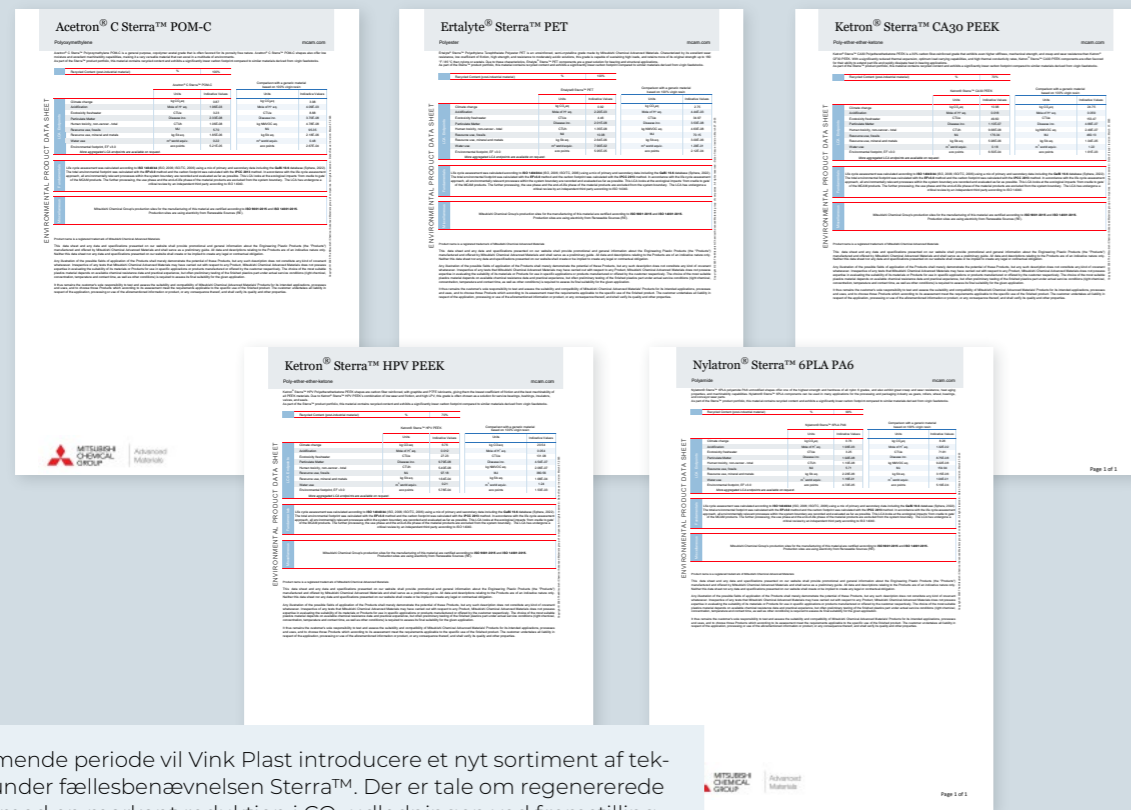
Acetron® C Sterra™ POM-C

Polyoxymethylene

mcam.com

ENVIRONMENTAL PRODUCT DATA SHEET

Ertalyte® Sterra™ PET

Polyester

mcam.com

ENVIRONMENTAL PRODUCT DATA SHEET

Ketron® Sterra™ CA30 PEEK

Poly-ether-ether-ketone

mcam.com

ENVIRONMENTAL PRODUCT DATA SHEET

Page 1 of 1

MITSUBISHI CHEMICAL GROUP

Advanced Materials

Ketron® Sterra™ HPV PEEK

Poly-ether-ether-ketone

mcam.com

ENVIRONMENTAL PRODUCT DATA SHEET

Nylatron® Sterra™ 6PLA PA6

Polyamide

mcam.com

ENVIRONMENTAL PRODUCT DATA SHEET

MITSUBISHI CHEMICAL GROUP

Advanced Materials

Page 1 of 1

mende periode vil Vink Plast introducere et nyt sortiment af tekunder fællesbenævnelsen Sterra™. Der er tale om regenererede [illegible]